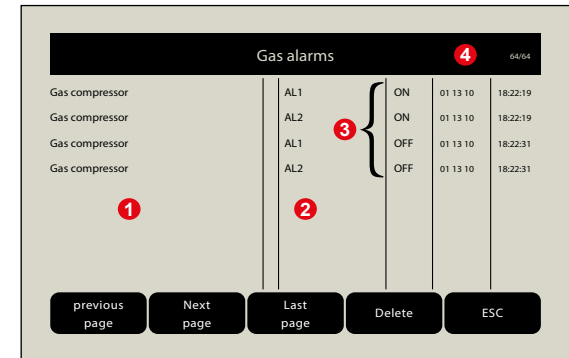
Gas alarms 4 64/64

| | | | | |
|---|---|---|---|---|
| Gas compressor | AL1 | ON | 01 13 10 | 18:22:19 |
| Gas compressor | AL2 | ON | 01 13 10 | 18:22:19 |
| Gas compressor | AL1 | OFF | 01 13 10 | 18:22:31 |
| Gas compressor | AL2 | OFF | 01 13 10 | 18:22:31 |

1 2 3

previous page | Next page | Last page | Delete | ESC